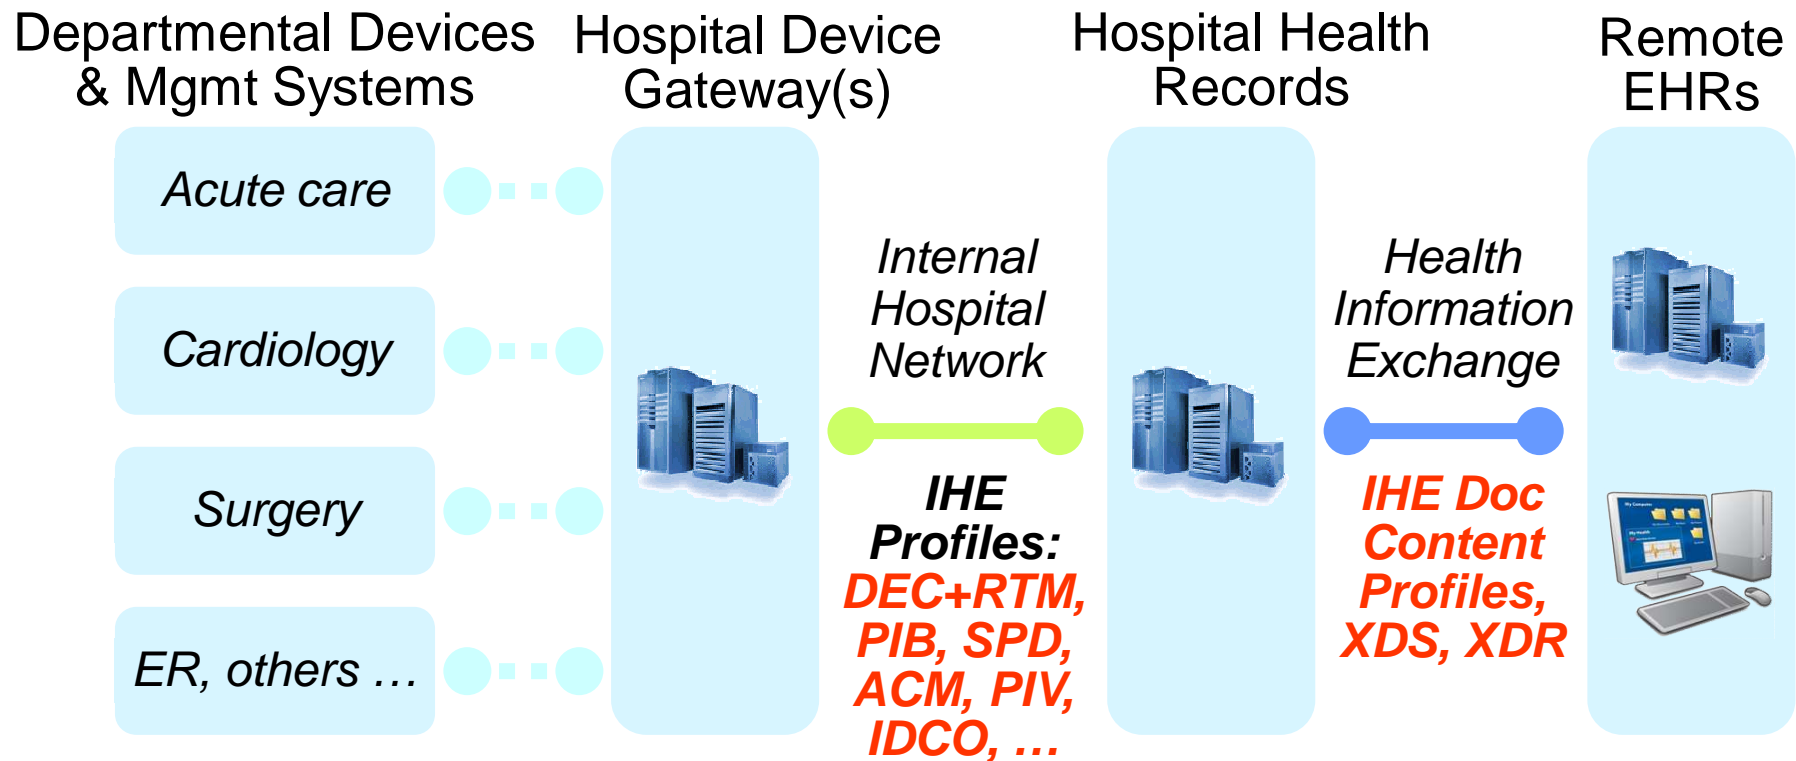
Departmental Devices & Mgmt Systems

Hospital Device Gateway(s)

Hospital Health Records

Remote EHRs

Acute care

Cardiology

Surgery

ER, others …

Internal Hospital Network

IHE Profiles: DEC+RTM, PIB, SPD, ACM, PIV, IDCO, …

Health Information Exchange

IHE Doc Content Profiles, XDS, XDR